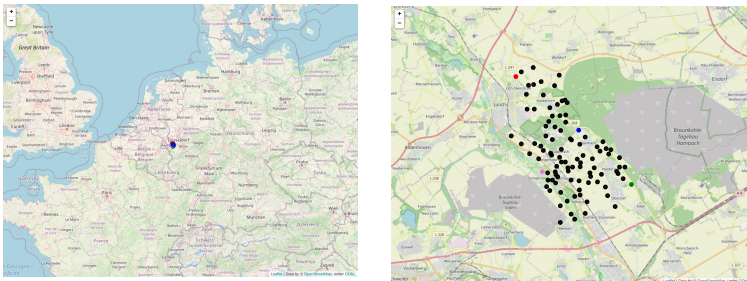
+
−
Great Britain
Newcastle upon Tyne
Leeds
Sheffield
Liverpool
Manchester
Birmingham
Cardiff
London
Hamburg
Bremen
Berlin
Hannover
Leipzig
Frankfurt am Main
Nürnberg
München
Paris
France
Leaflet | Data by © OpenStreetMap, under ODbL.

+
−
Jülich
Braunkohle-Tagebau Hambach
Elsdorf
Aldenhoven
Leaflet | Data by © OpenStreetMap, under ODbL.